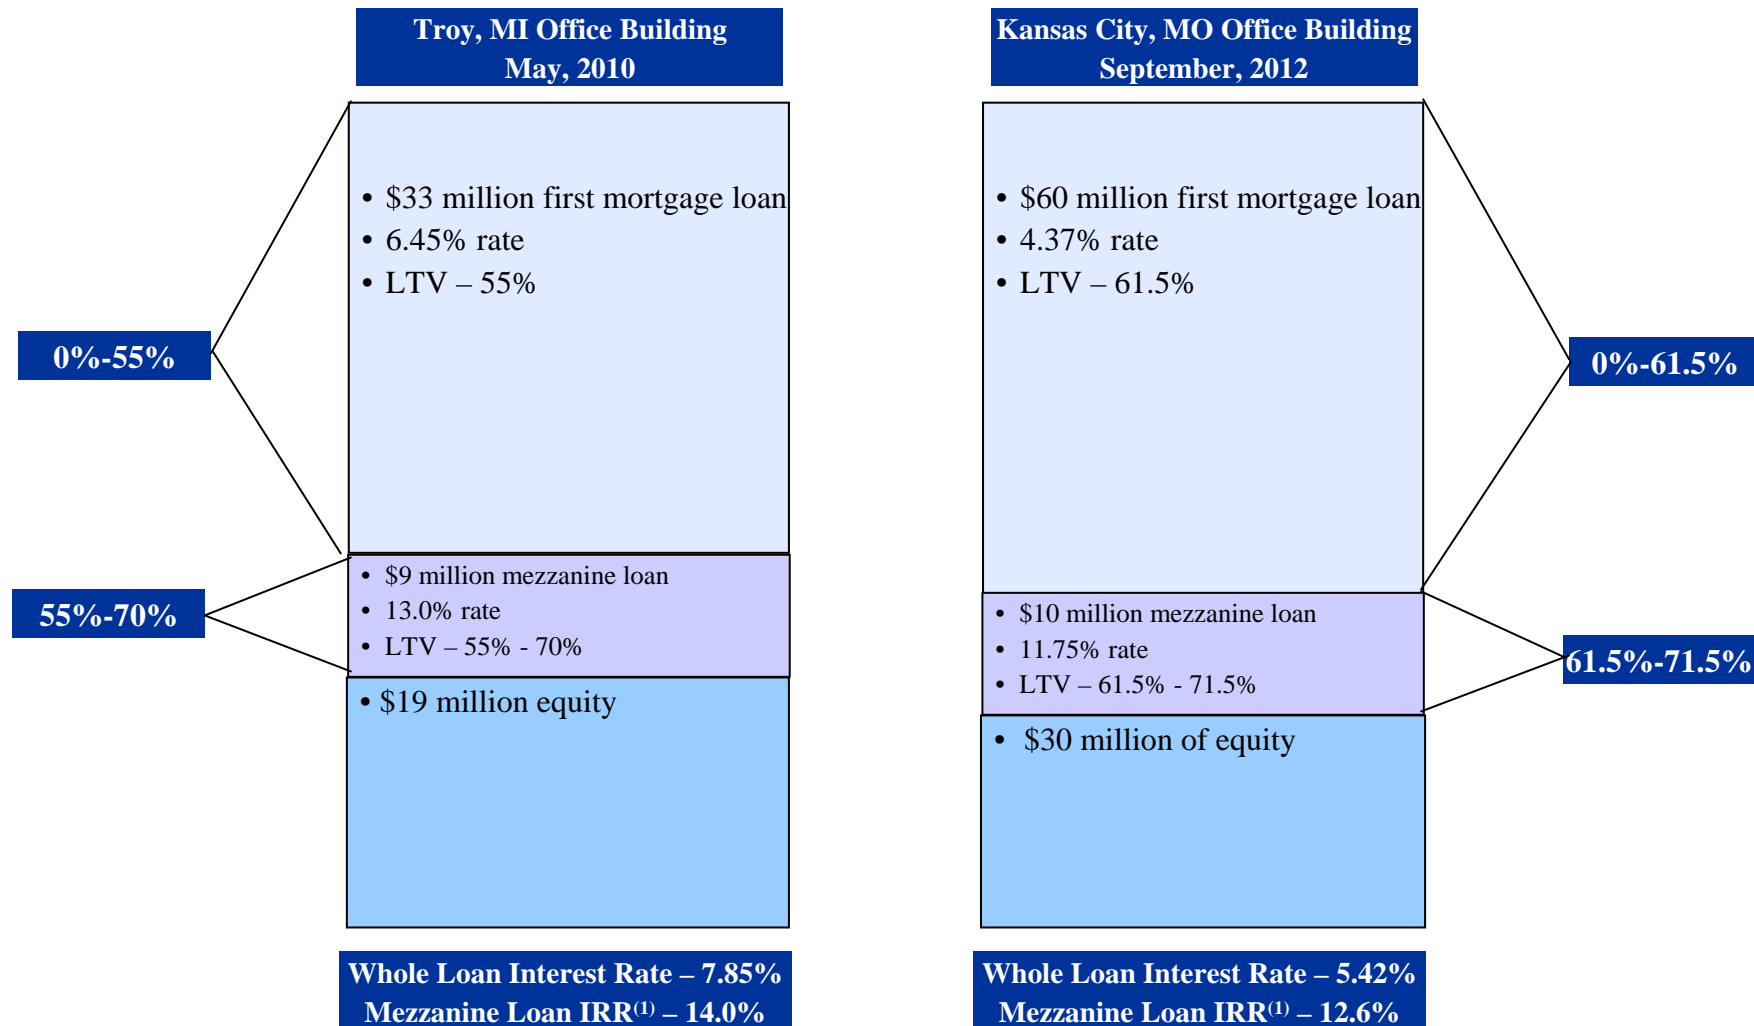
Troy, MI Office Building
May, 2010

• $33 million first mortgage loan
• 6.45% rate
• LTV – 55%

0%-55%

• $9 million mezzanine loan
• 13.0% rate
• LTV – 55% - 70%

55%-70%

• $19 million equity

Whole Loan Interest Rate – 7.85%
Mezzanine Loan IRR$^{(1)}$ – 14.0%

Kansas City, MO Office Building
September, 2012

• $60 million first mortgage loan
• 4.37% rate
• LTV – 61.5%

0%-61.5%

• $10 million mezzanine loan
• 11.75% rate
• LTV – 61.5% - 71.5%

61.5%-71.5%

• $30 million of equity

Whole Loan Interest Rate – 5.42%
Mezzanine Loan IRR$^{(1)}$ – 12.6%